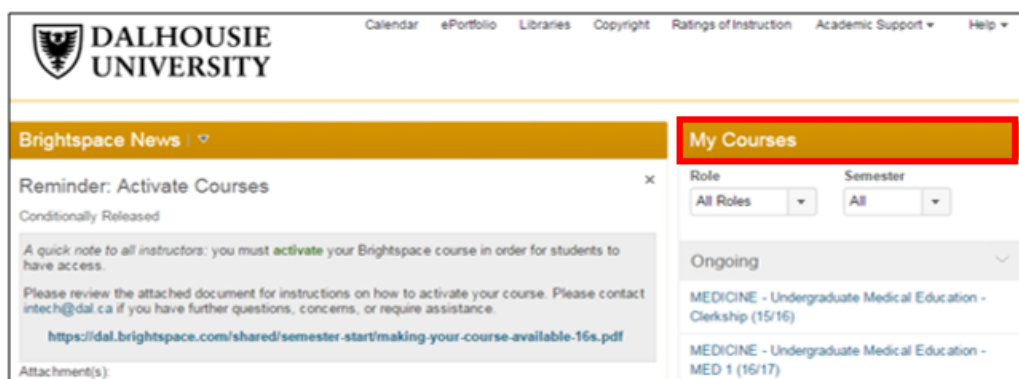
DALHOUSIE UNIVERSITY

Calendar ePortfolio Libraries Copyright Ratings of Instruction Academic Support ▾ Help ▾

Brightspace News

Reminder: Activate Courses

×

Conditionally Released

A quick note to all instructors: you must activate your Brightspace course in order for students to have access.

Please review the attached document for instructions on how to activate your course. Please contact intech@dal.ca if you have further questions, concerns, or require assistance.

https://dal.brightspace.com/shared/semester-start/making-your-course-available-16s.pdf

Attachment(s):

My Courses

Role
All Roles

Semester
All

Ongoing

MEDICINE - Undergraduate Medical Education - Clerkship (15/16)

MEDICINE - Undergraduate Medical Education - MED 1 (16/17)